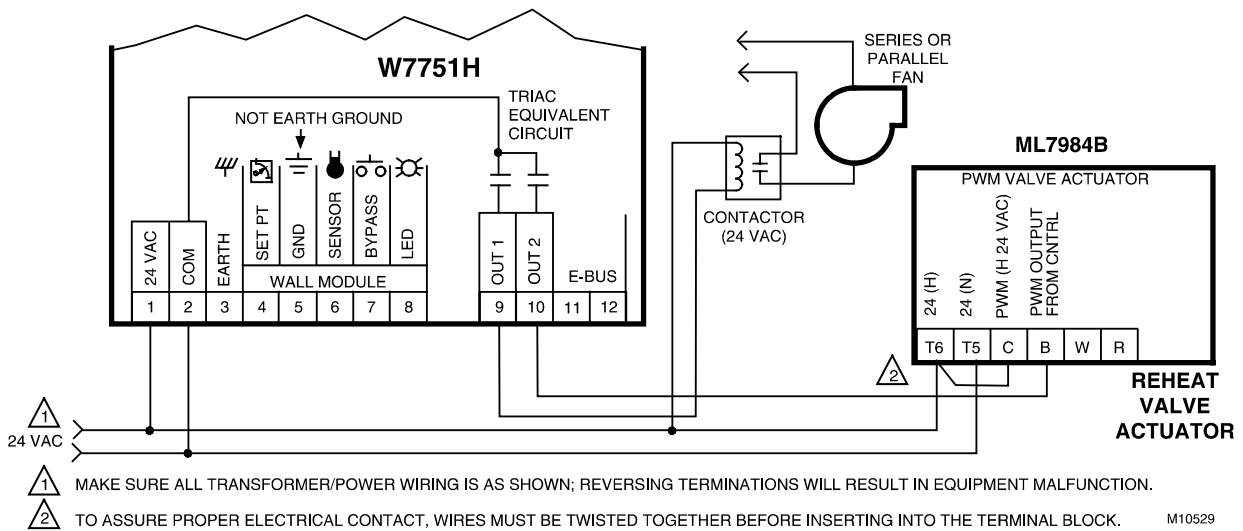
W7751H

NOT EARTH GROUND

TRIAC EQUIVALENT CIRCUIT

SERIES OR PARALLEL FAN

CONTACTOR (24 VAC)

ML7984B

PWM VALVE ACTUATOR

| 24 VAC | COM | EARTH | SET PT | GND | SENSOR | BYPASS | LED | OUT 1 | OUT 2 | E-BUS | |
|---|---|---|---|---|---|---|---|---|---|---|---|
| | | | WALL MODULE | | | | | | | | |
| 1 | 2 | 3 | 4 | 5 | 6 | 7 | 8 | 9 | 10 | 11 | 12 |

| 24 (H) | 24 (N) | PWM (H 24 VAC) | PWM OUTPUT FROM CNTRL | | |
|---|---|---|---|---|---|
| T6 | T5 | C | B | W | R |

2

REHEAT VALVE ACTUATOR

1
24 VAC

1 MAKE SURE ALL TRANSFORMER/POWER WIRING IS AS SHOWN; REVERSING TERMINATIONS WILL RESULT IN EQUIPMENT MALFUNCTION.

2 TO ASSURE PROPER ELECTRICAL CONTACT, WIRES MUST BE TWISTED TOGETHER BEFORE INSERTING INTO THE TERMINAL BLOCK.

M10529